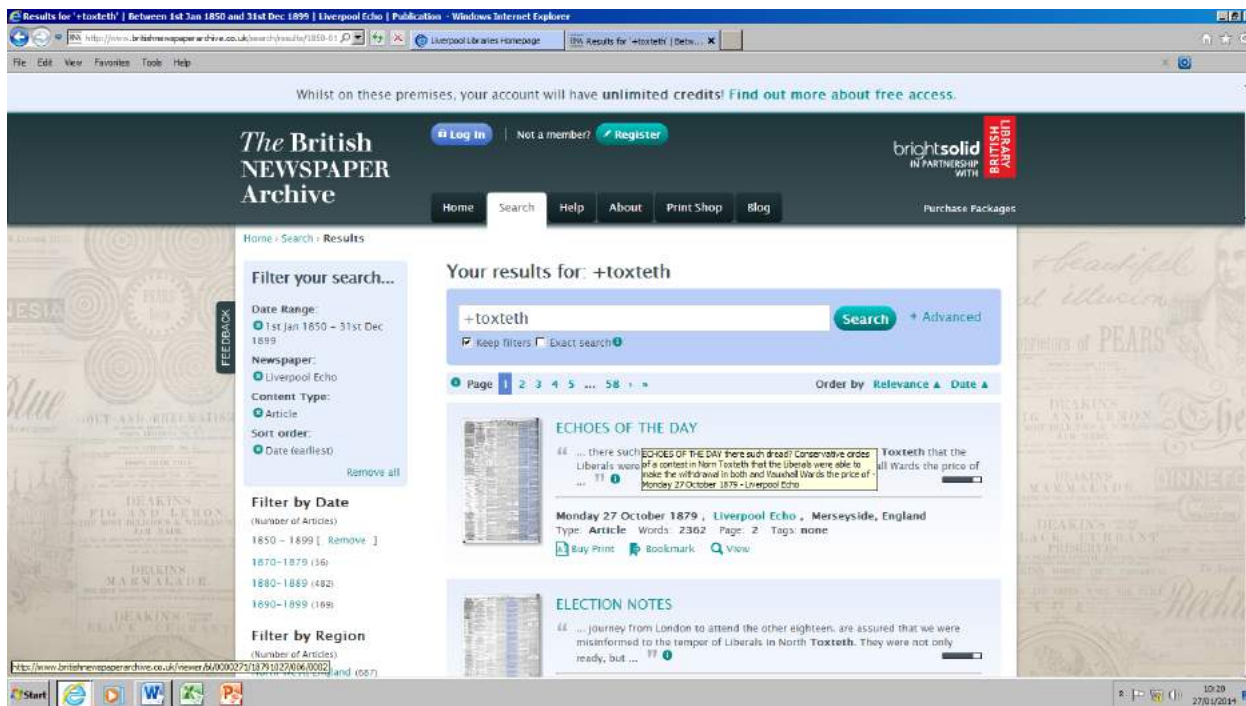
Results for '+toxteth' | Between 1st Jan 1850 and 31st Dec 1899 | Liverpool Echo | Publication - Windows Internet Explorer

http://www.britishnewspaperarchive.co.uk/search/results/1850-01

Liverpool Libraries Homepage

Results for '+toxteth' | Betw...

File Edit View Favorites Tools Help

Whilst on these premises, your account will have unlimited credits! Find out more about free access.

The British NEWSPAPER Archive

Log In | Not a member? Register

brightsolid IN PARTNERSHIP WITH BRITISH LIBRARY

Home Search Help About Print Shop Blog Purchase Packages

Home › Search › Results

Filter your search...

Date Range:
1st Jan 1850 – 31st Dec 1899
Newspaper:
Liverpool Echo
Content Type:
Article
Sort order:
Date (earliest)
Remove all

FEEDBACK

Filter by Date
(Number of Articles)
1850 – 1899 [ Remove ]
1870-1879 (36)
1880-1889 (482)
1890-1899 (169)

Filter by Region
(Number of Articles)
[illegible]land (687)

Your results for: +toxteth

+toxteth Search + Advanced
Keep filters Exact search

Page 1 2 3 4 5 ... 58 › » Order by Relevance ▲ Date ▲

ECHOES OF THE DAY

"... there such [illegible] Toxteth that the Liberals were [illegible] all Wards the price of ... "

ECHOES OF THE DAY there such dread? Conservative circles of a contest in Norn Toxteth that the Liberals were able to make the withdrawal in both and Vauxhall Wards the price of - Monday 27 October 1879 - Liverpool Echo

Monday 27 October 1879 , Liverpool Echo , Merseyside, England
Type: Article Words: 2362 Page: 2 Tags: none
Buy Print Bookmark View

ELECTION NOTES

"... journey from London to attend the other eighteen. are assured that we were misinformed to the temper of Liberals in North Toxteth. They were not only ready, but ... "

http://www.britishnewspaperarchive.co.uk/viewer/bl/0000271/18791027/006/0002

Start

10:20
27/01/2014